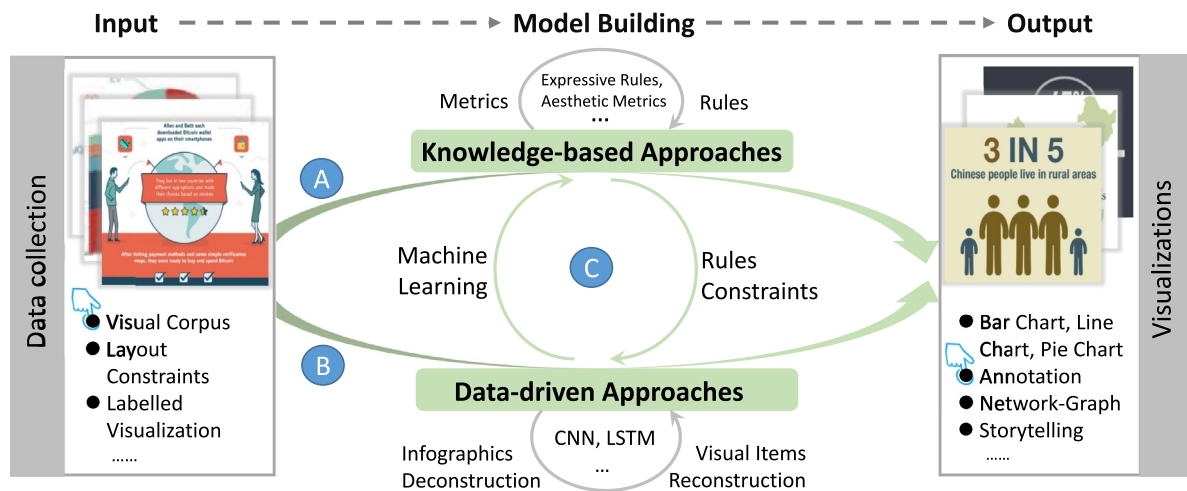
Input Model Building Output

Data collection

Alice and Beth each downloaded Bitcoin wallet apps on their smartphones

They live in two countries with different app options and made their choices based on reviews

After linking payment methods and some simple verification steps, they were ready to buy and spend Bitcoin

● Visual Corpus
● Layout Constraints
● Labelled Visualization
......

Metrics
Expressive Rules, Aesthetic Metrics
...
Rules

Knowledge-based Approaches

A

Machine Learning

C

Rules Constraints

B

Data-driven Approaches

Infographics Deconstruction
CNN, LSTM
...
Visual Items Reconstruction

3 IN 5
Chinese people live in rural areas

● Bar Chart, Line Chart, Pie Chart
● Annotation
● Network-Graph
● Storytelling
......

Visualizations